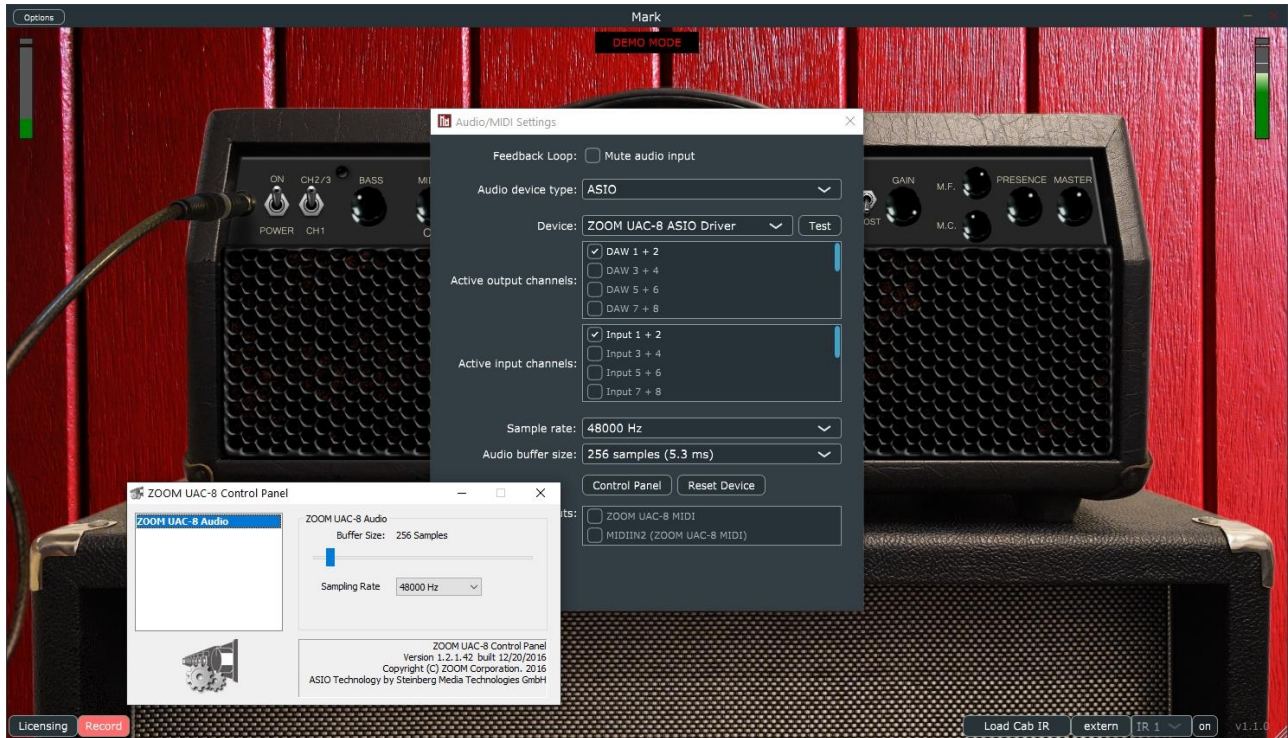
Options

Mark

DEMO MODE

ON CH2/3 BASS MI

POWER CH1

GAIN M.F. PRESENCE MASTER

M.C.

Audio/MIDI Settings

Feedback Loop: Mute audio input

Audio device type: ASIO

Device: ZOOM UAC-8 ASIO Driver Test

Active output channels: DAW 1 + 2 DAW 3 + 4 DAW 5 + 6 DAW 7 + 8

Active input channels: Input 1 + 2 Input 3 + 4 Input 5 + 6 Input 7 + 8

Sample rate: 48000 Hz

Audio buffer size: 256 samples (5.3 ms)

Control Panel Reset Device

ts: ZOOM UAC-8 MIDI MIDIIN2 (ZOOM UAC-8 MIDI)

ZOOM UAC-8 Control Panel

ZOOM UAC-8 Audio

ZOOM UAC-8 Audio
Buffer Size: 256 Samples

Sampling Rate 48000 Hz

ZOOM UAC-8 Control Panel
Version 1.2.1.42 built 12/20/2016
Copyright (C) ZOOM Corporation. 2016
ASIO Technology by Steinberg Media Technologies GmbH

Licensing Record

Load Cab IR extern IR 1 on v1.1.0